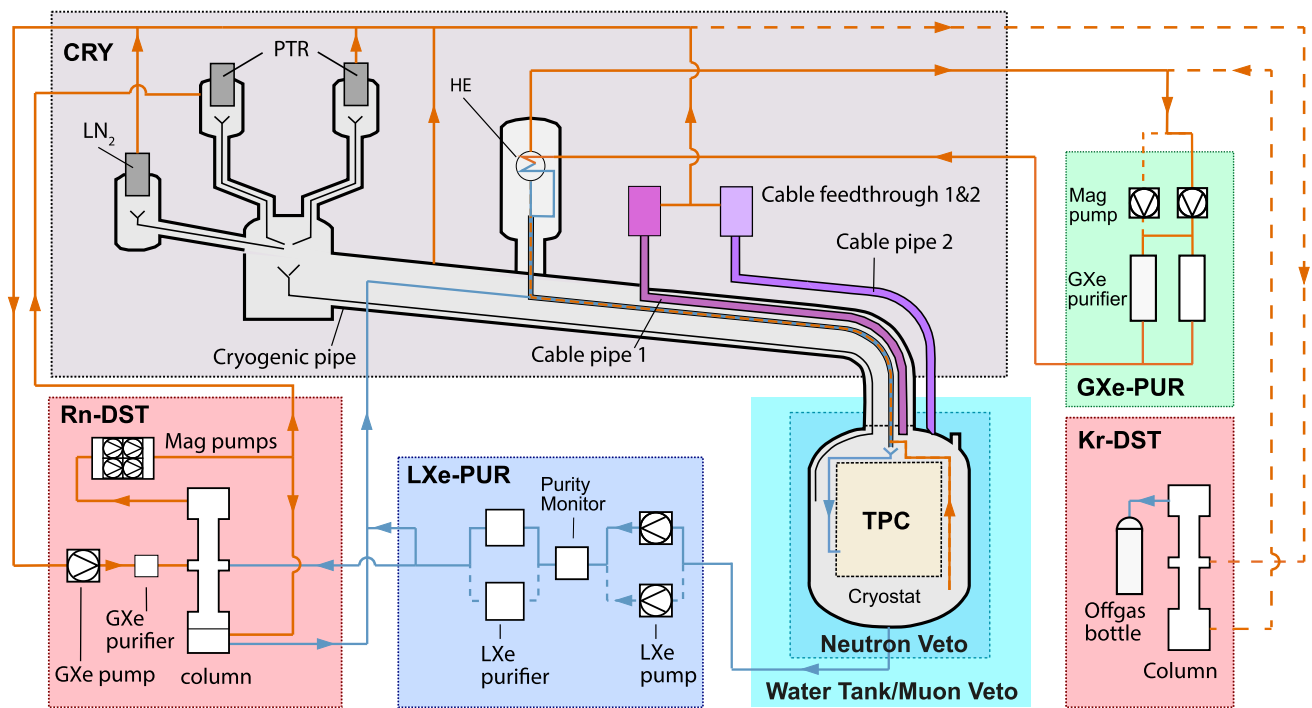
CRY

PTR

$LN_2$

HE

Cable feedthrough 1&2

Cable pipe 2

Cable pipe 1

Cryogenic pipe

Mag pump

GXe purifier

GXe-PUR

Rn-DST

Mag pumps

GXe purifier

GXe pump

column

LXe-PUR

Purity Monitor

LXe purifier

LXe pump

TPC

Cryostat

Neutron Veto

Water Tank/Muon Veto

Kr-DST

Offgas bottle

Column